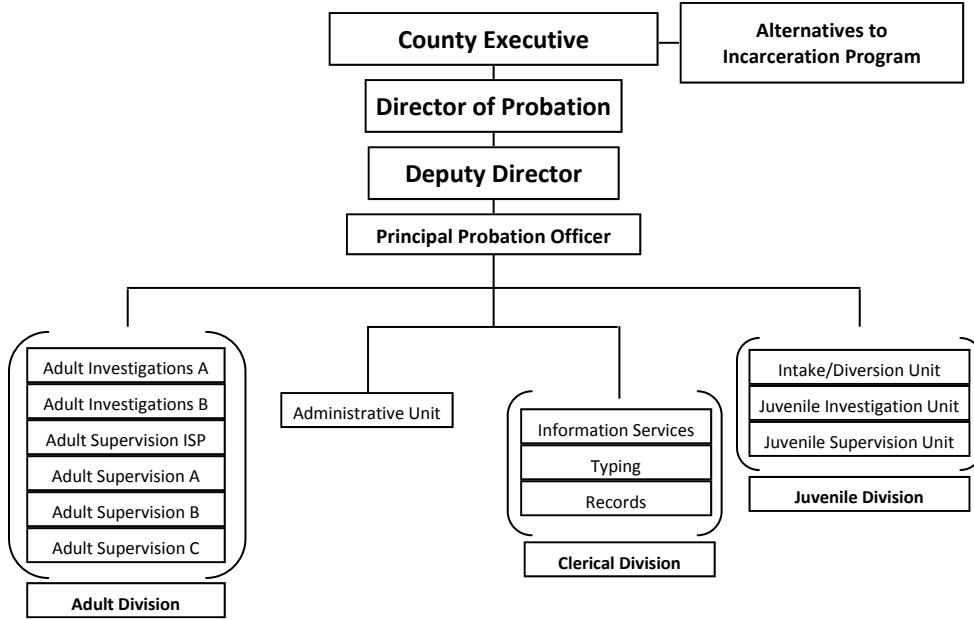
County Executive

Alternatives to Incarceration Program

Director of Probation

Deputy Director

Principal Probation Officer

Adult Investigations A
Adult Investigations B
Adult Supervision ISP
Adult Supervision A
Adult Supervision B
Adult Supervision C

Adult Division

Administrative Unit

Information Services
Typing
Records

Clerical Division

Intake/Diversion Unit
Juvenile Investigation Unit
Juvenile Supervision Unit

Juvenile Division